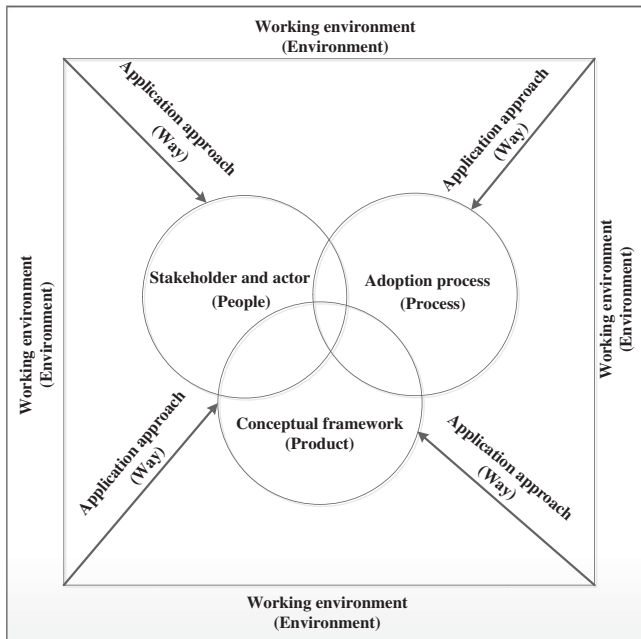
Working environment
(Environment)

Application approach
(Way)

Application approach
(Way)

Working environment
(Environment)

Stakeholder and actor
(People)

Adoption process
(Process)

Working environment
(Environment)

Conceptual framework
(Product)

Application approach
(Way)

Application approach
(Way)

Working environment
(Environment)